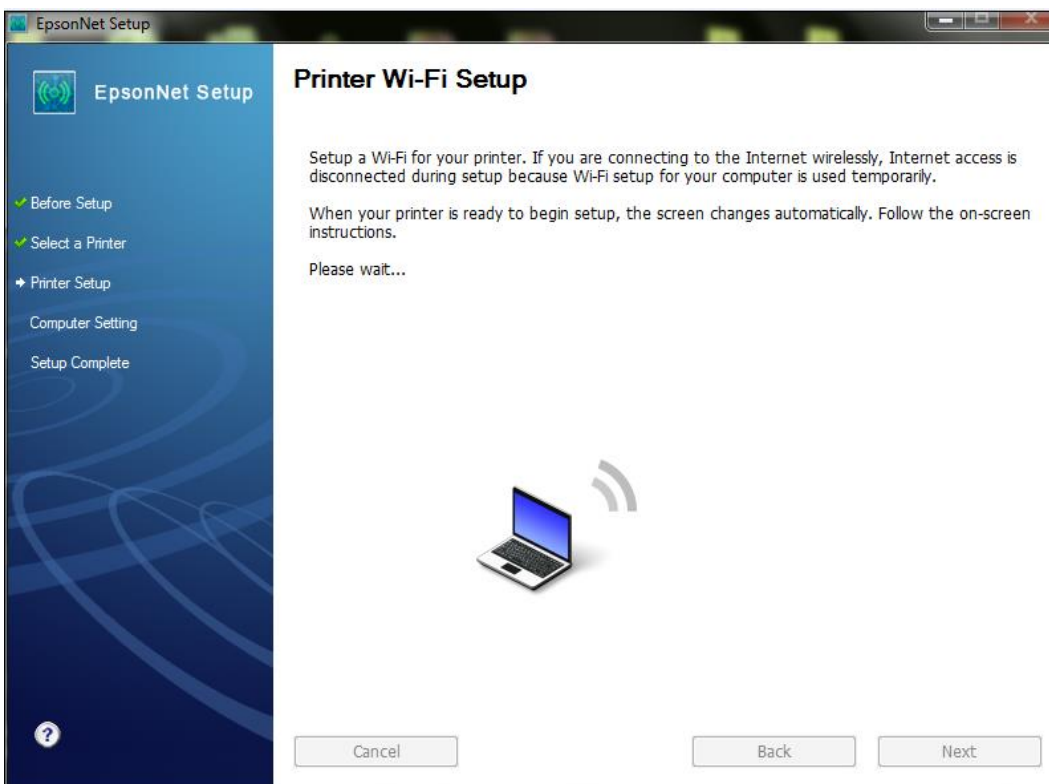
EpsonNet Setup

EpsonNet Setup

Before Setup
Select a Printer
Printer Setup
Computer Setting
Setup Complete

Printer Wi-Fi Setup

Setup a Wi-Fi for your printer. If you are connecting to the Internet wirelessly, Internet access is disconnected during setup because Wi-Fi setup for your computer is used temporarily.

When your printer is ready to begin setup, the screen changes automatically. Follow the on-screen instructions.

Please wait...

?

Cancel
Back
Next